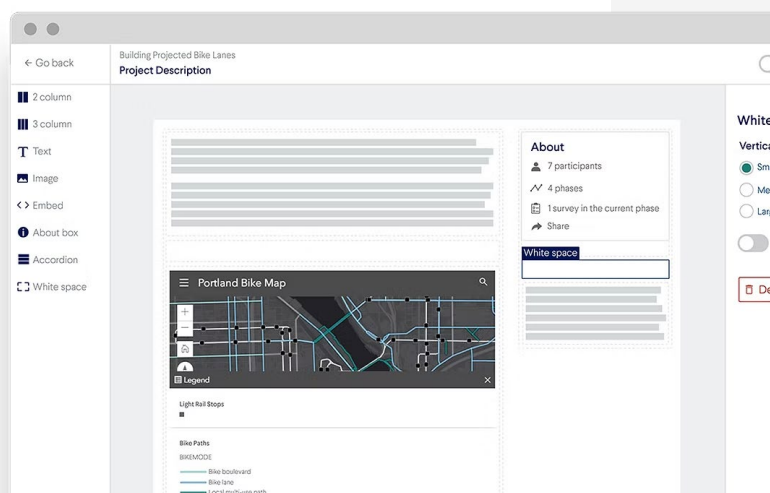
← Go back

Building Projected Bike Lanes
Project Description

2 column
3 column
Text
Image
Embed
About box
Accordion
White space

About
7 participants
4 phases
1 survey in the current phase
Share

White space

Portland Bike Map

Legend

Light Rail Stops

Bike Paths
BIKEMODE
Bike boulevard
Bike lane
Local multi-use path

White
Vertica
Sm
Me
Lar
De